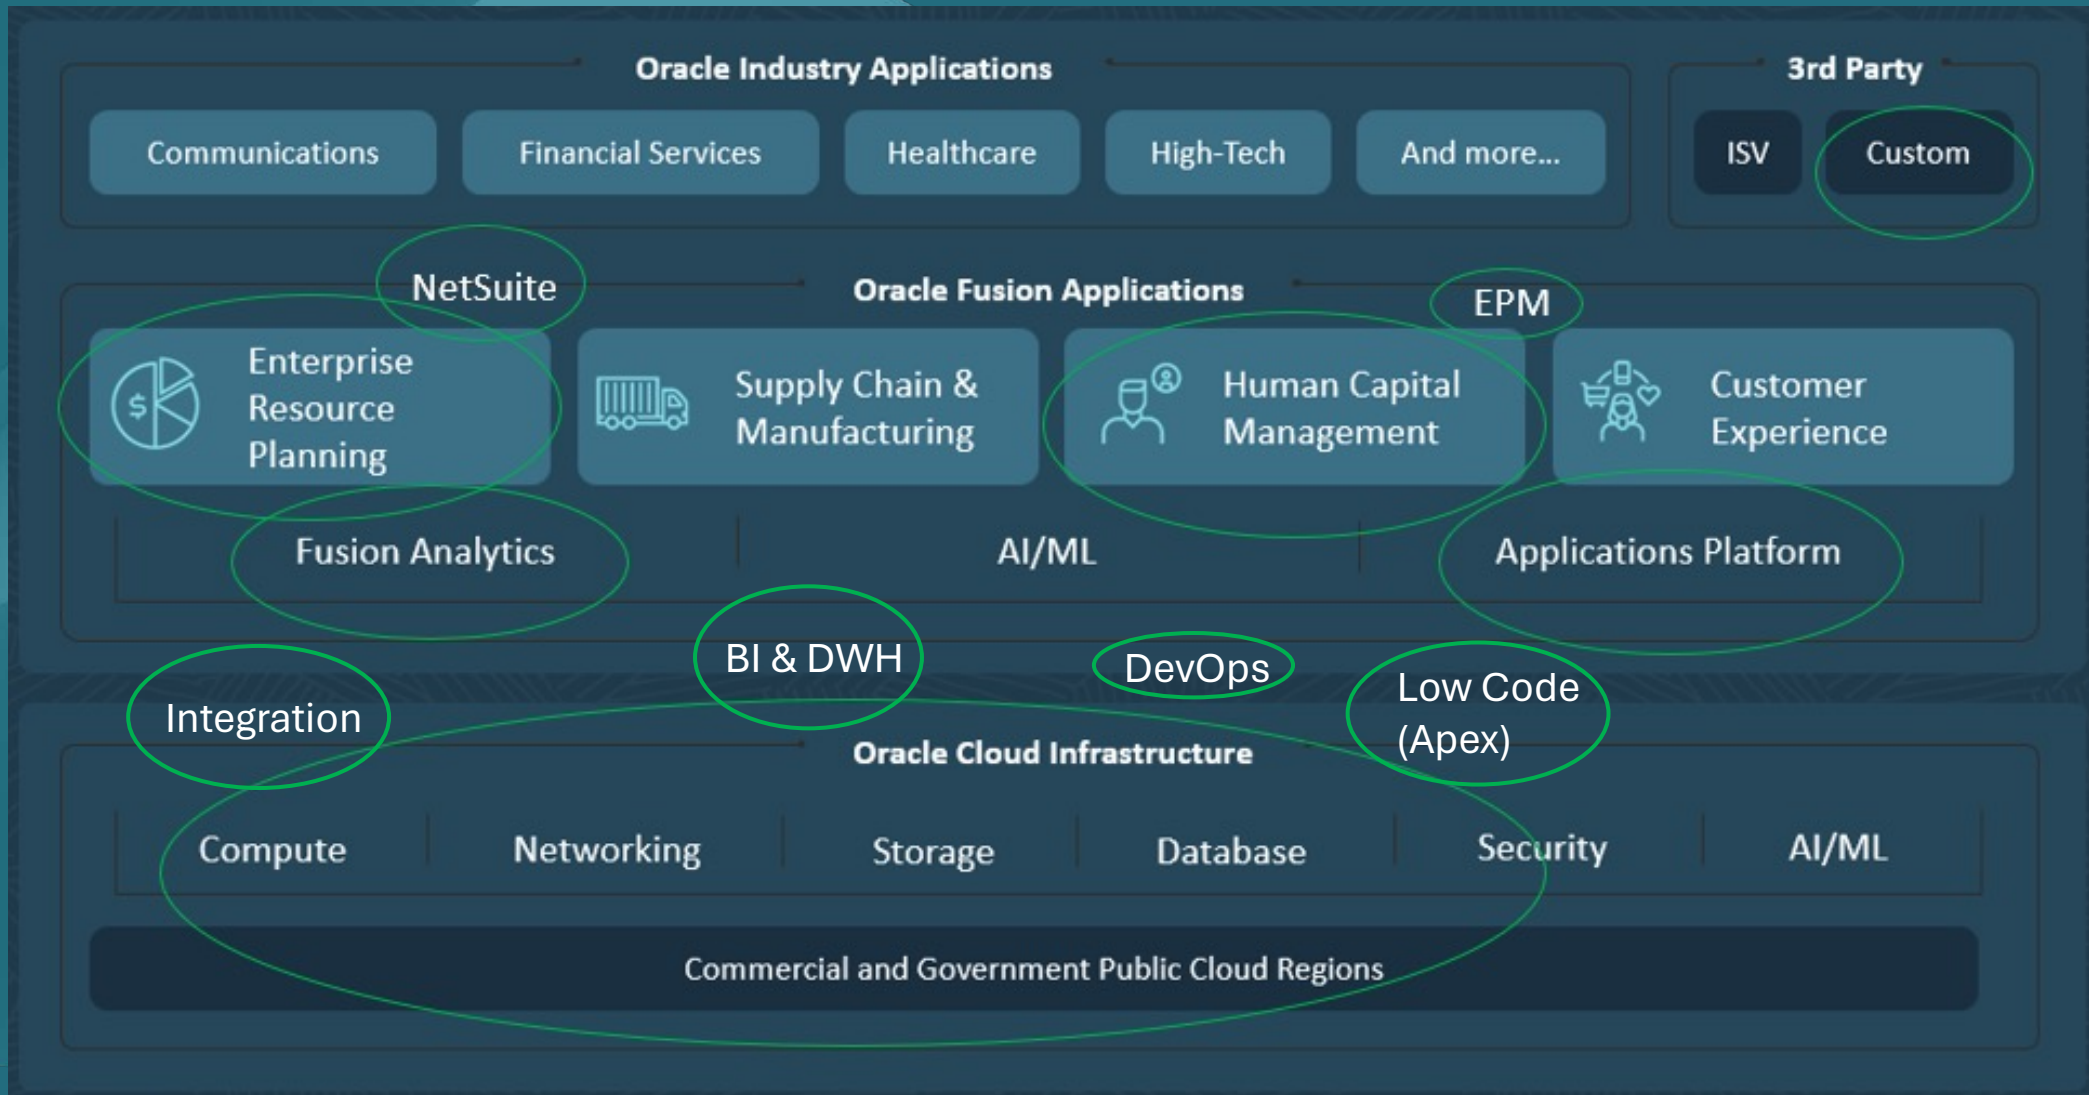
Oracle Industry Applications

Communications

Financial Services

Healthcare

High-Tech

And more...

3rd Party

ISV

Custom

NetSuite

Oracle Fusion Applications

EPM

Enterprise Resource Planning

Supply Chain & Manufacturing

Human Capital Management

Customer Experience

Fusion Analytics

AI/ML

Applications Platform

BI & DWH

DevOps

Low Code (Apex)

Integration

Oracle Cloud Infrastructure

Compute

Networking

Storage

Database

Security

AI/ML

Commercial and Government Public Cloud Regions